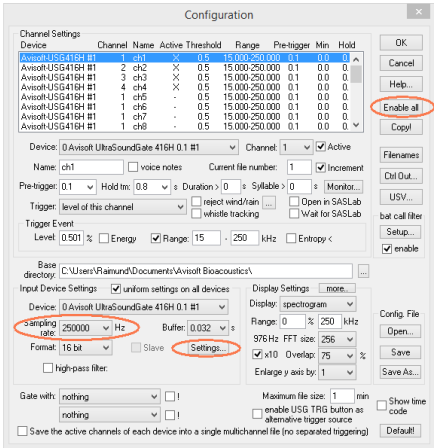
Configuration

Channel Settings

| Device | Channel | Name | Active | Threshold | Range | Pre-trigger | Min | Hold |
|---|---|---|---|---|---|---|---|---|
| Avisoft-USG416H #1 | 1 | ch1 | X | 0.5 | 15.000-250.000 | 0.1 | 0.0 | 0.8 |
| Avisoft-USG416H #1 | 2 | ch2 | X | 0.5 | 15.000-250.000 | 0.1 | 0.0 | 0.8 |
| Avisoft-USG416H #1 | 3 | ch3 | X | 0.5 | 15.000-250.000 | 0.1 | 0.0 | 0.8 |
| Avisoft-USG416H #1 | 4 | ch4 | X | 0.5 | 15.000-250.000 | 0.1 | 0.0 | 0.8 |
| Avisoft-USG416H #1 | 1 | ch5 | | 0.5 | 15.000-250.000 | 0.1 | 0.0 | 0.8 |
| Avisoft-USG416H #1 | 1 | ch6 | | 0.5 | 15.000-250.000 | 0.1 | 0.0 | 0.8 |
| Avisoft-USG416H #1 | 1 | ch7 | | 0.5 | 15.000-250.000 | 0.1 | 0.0 | 0.8 |
| Avisoft-USG416H #1 | 1 | ch8 | | 0.5 | 15.000-250.000 | 0.1 | 0.0 | 0.8 |

OK
Cancel
Help...
Enable all
Copy!

Device: 0 Avisoft UltraSoundGate 416H 0.1 #1 Channel: 1 Active
Name: ch1 voice notes Current file number: 1 Increment
Pre-trigger: 0.1 s Hold tm: 0.8 s Duration > 0 s Syllable > 0 s Monitor...
Trigger: level of this channel reject wind/rain whistle tracking Open in SASLab Wait for SASLab
Trigger Event
Level: 0.501 % Energy Range: 15 - 250 kHz Entropy <

Filenames
Ctrl Out...
USV...
bat call filter
Setup...
enable

Base directory: C:\Users\Raimund\Documents\Avisoft Bioacoustics\

Input Device Settings uniform settings on all devices
Device: 0 Avisoft UltraSoundGate 416H 0.1 #1
Sampling rate: 250000 Hz Buffer: 0.032 s
Format: 16 bit Slave Settings...
high-pass filter

Display Settings more...
Display: spectrogram
Range: 0 % 250 kHz
976Hz FFT size: 256
x10 Overlap: 75 %
Enlarge y axis by: 1

Config. File
Open...
Save
Save As...

Gate with: nothing !
nothing !
Maximum file size: 1 min
enable USG TRG button as alternative trigger source
Show time code
Save the active channels of each device into a single multichannel file (no separated triggering)
Default!